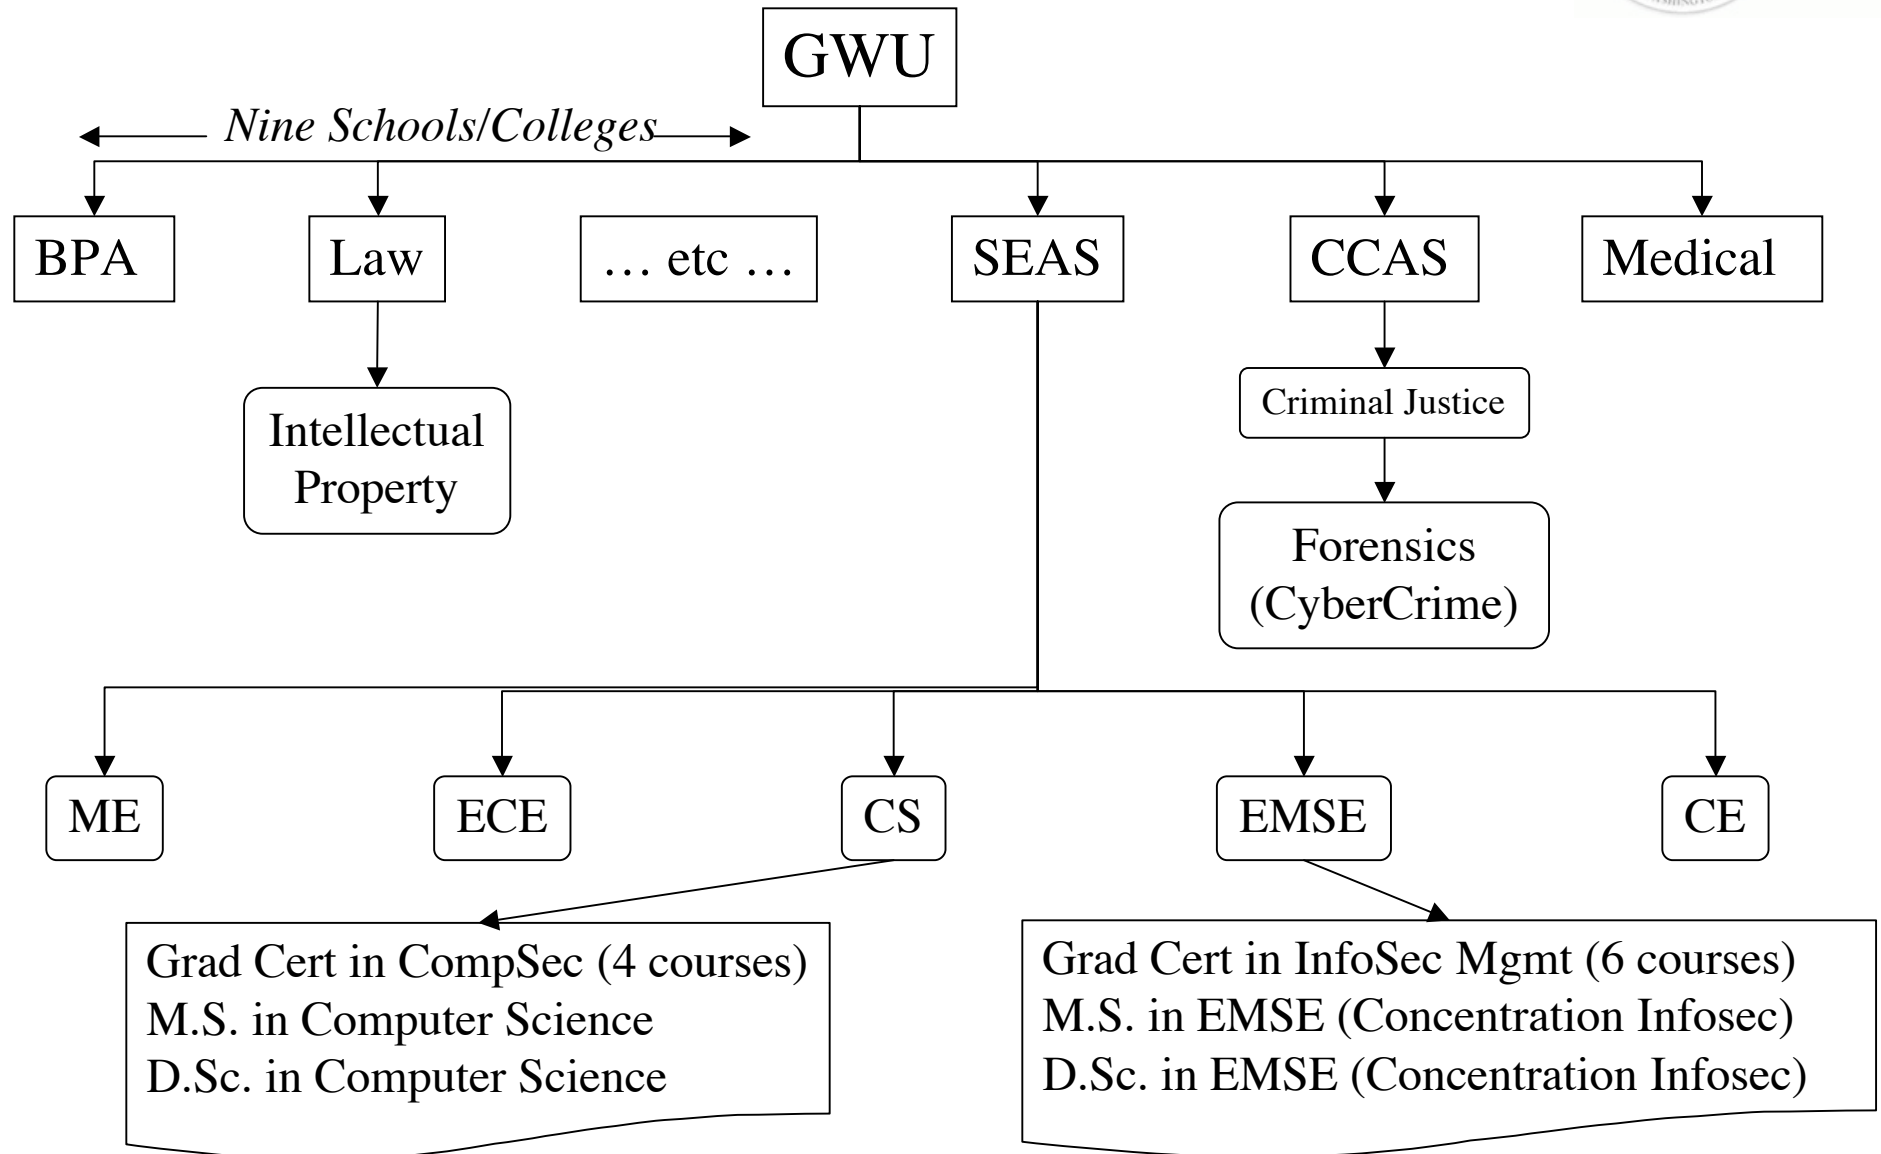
GWU

Nine Schools/Colleges

BPA

Law

… etc …

SEAS

CCAS

Medical

Intellectual Property

Criminal Justice

Forensics (CyberCrime)

ME

ECE

CS

EMSE

CE

Grad Cert in CompSec (4 courses)
M.S. in Computer Science
D.Sc. in Computer Science

Grad Cert in InfoSec Mgmt (6 courses)
M.S. in EMSE (Concentration Infosec)
D.Sc. in EMSE (Concentration Infosec)